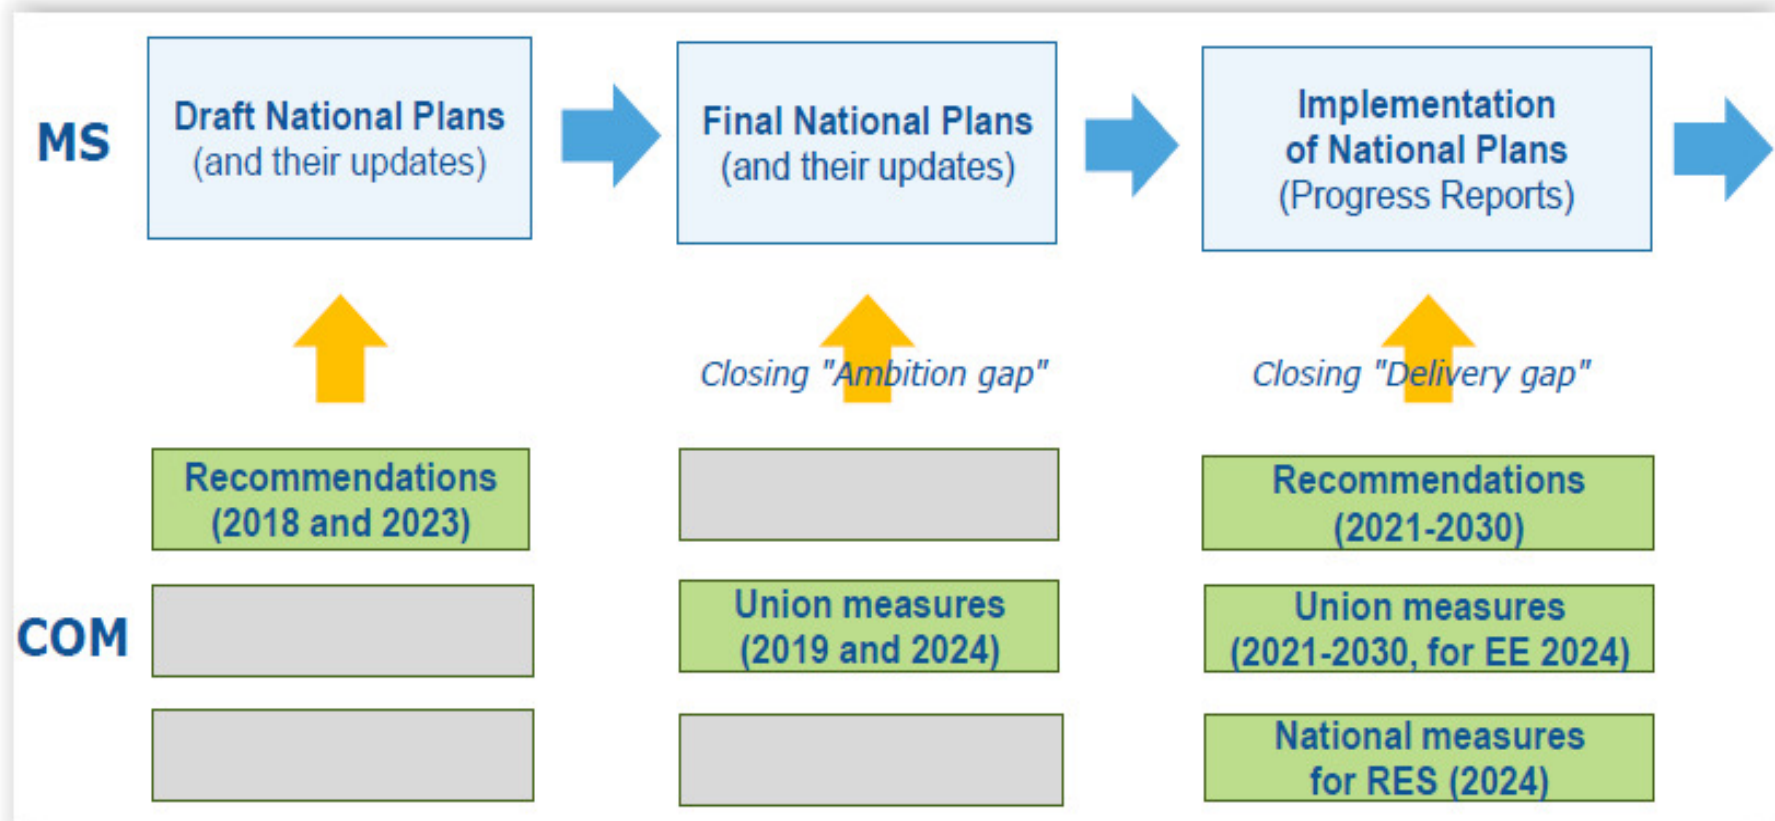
MS

Draft National Plans (and their updates)

Final National Plans (and their updates)

Implementation of National Plans (Progress Reports)

Closing "Ambition gap"

Closing "Delivery gap"

Recommendations (2018 and 2023)

Recommendations (2021-2030)

COM

Union measures (2019 and 2024)

Union measures (2021-2030, for EE 2024)

National measures for RES (2024)